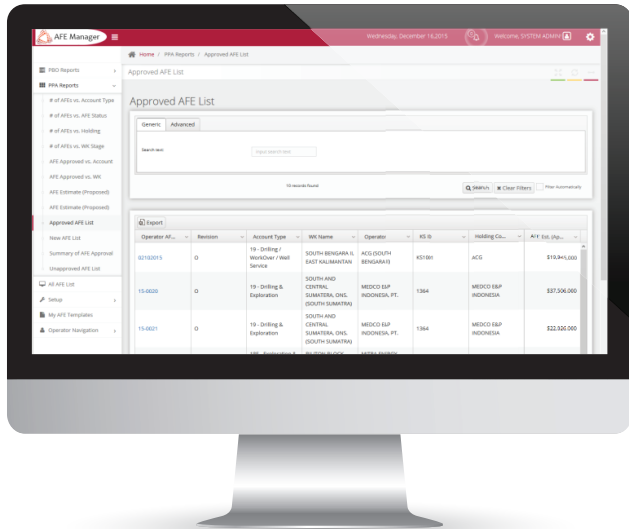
AFE Manager

Wednesday, December 16,2015

Welcome, SYSTEM ADMIN

Home / PPA Reports / Approved AFE List

Approved AFE List

PBO Reports

PPA Reports

# of AFEs vs. Account Type

# of AFEs vs. AFE Status

# of AFEs vs. Holding

# of AFEs vs. WK Stage

AFE Approved vs. Account

AFE Approved vs. WK

AFE Estimate (Proposed)

AFE Estimate (Proposed)

Approved AFE List

New AFE List

Summary of AFE Approval

Unapproved AFE List

All AFE List

Setup

My AFE Templates

Operator Navigation

Approved AFE List

Generic | Advanced

Search text

Input search text

10 records found

Search | Clear Filters | Filter Automatically

Export

| Operator AF... | Revision | Account Type | WK Name | Operator | KS ID | Holding Co... | AFE Est. (Ap... |
|---|---|---|---|---|---|---|---|
| 02102015 | 0 | 19 - Drilling / WorkOver / Well Service | SOUTH BENGARA II, EAST KALIMANTAN | ACG (SOUTH BENGARA II) | KS18n | ACG | $19,945,000 |
| 15-0020 | 0 | 19 - Drilling & Exploration | SOUTH AND CENTRAL SUMATERA, ONS. (SOUTH SUMATRA) | MEDCO E&P INDONESIA, PT. | 1364 | MEDCO E&P INDONESIA | $37,506,000 |
| 15-0021 | 0 | 19 - Drilling & Exploration | SOUTH AND CENTRAL SUMATERA, ONS. (SOUTH SUMATRA) | MEDCO E&P INDONESIA, PT. | 1364 | MEDCO E&P INDONESIA | $22,320,000 |
| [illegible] | | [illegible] | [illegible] | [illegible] | | | |